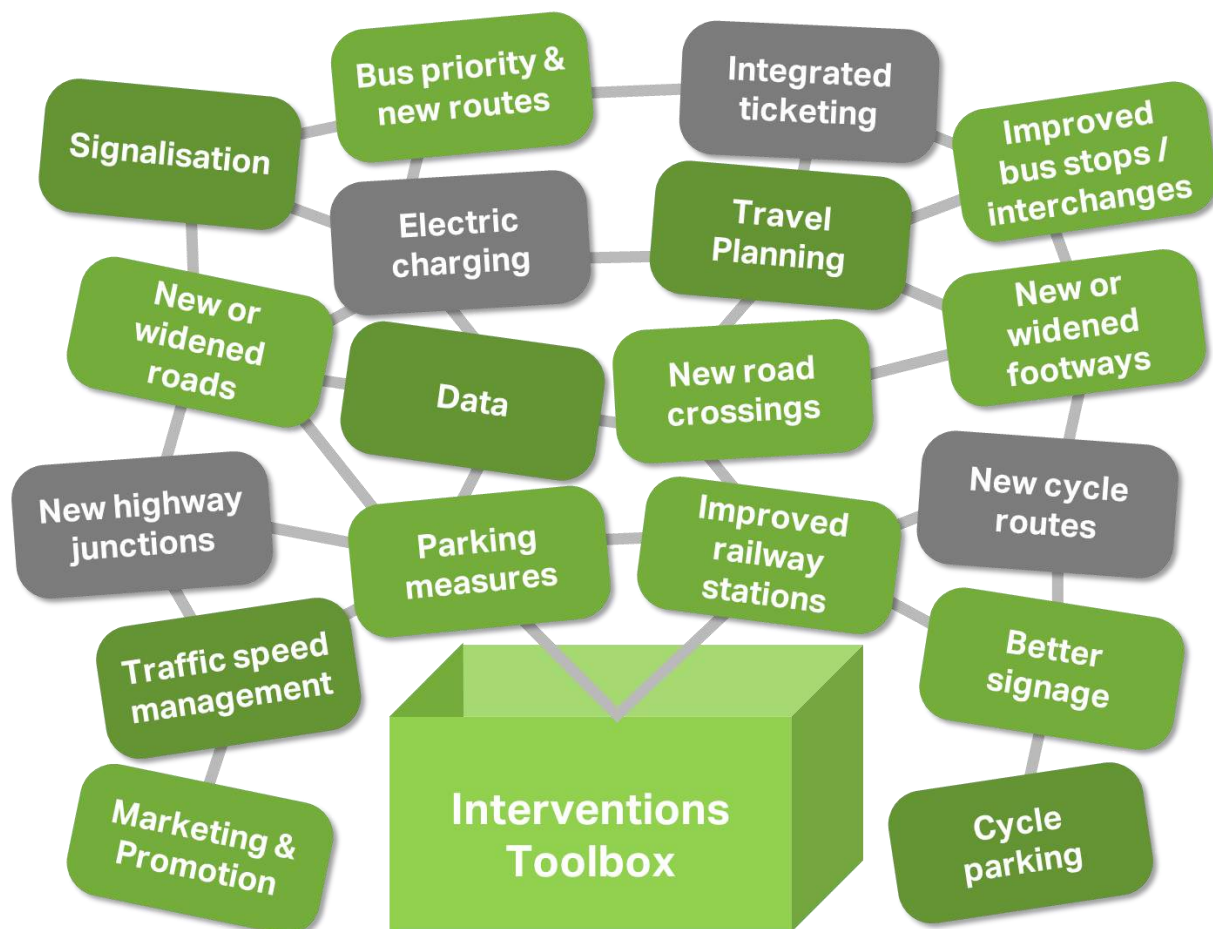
Bus priority & new routes

Integrated ticketing

Signalisation

Improved bus stops / interchanges

Electric charging

Travel Planning

New or widened roads

New or widened footways

Data

New road crossings

New highway junctions

New cycle routes

Parking measures

Improved railway stations

Traffic speed management

Better signage

Marketing & Promotion

Interventions Toolbox

Cycle parking